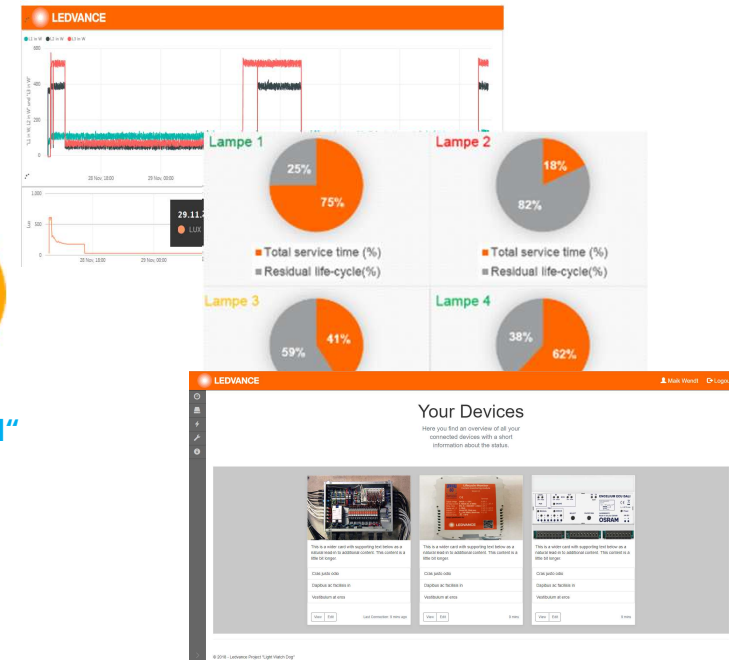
LEDVANCE

L1 in W  L2 in W  L3 in W

600

400

200

0

20 Nov, 18:00

20 Nov, 00:00

1,000

500

0

20 Nov, 18:00

20 Nov, 00:00

29.11.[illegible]

LUX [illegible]

Lampe 1

25%

75%

Total service time (%)

Residual life-cycle(%)

Lampe 2

18%

82%

Total service time (%)

Residual life-cycle(%)

Lampe 3

59%

41%

Lampe 4

38%

62%

"

LEDVANCE

Maik Wendt  Logout

Your Devices

Here you find an overview of all your connected devices with a short information about the status.

This is a wider card with supporting text below as a natural lead-in to additional content. This content is a little bit longer.

Cras justo odio

Dapibus ac facilisis in

Vestibulum at eros

View  Edit

Last Connection: 9 mins ago

This is a wider card with supporting text below as a natural lead-in to additional content. This content is a little bit longer.

Cras justo odio

Dapibus ac facilisis in

Vestibulum at eros

View  Edit

9 mins

OSRAM

This is a wider card with supporting text below as a natural lead-in to additional content. This content is a little bit longer.

Cras justo odio

Dapibus ac facilisis in

Vestibulum at eros

View  Edit

9 mins

© 2018 - Ledvance Project "Light Watch Dog"